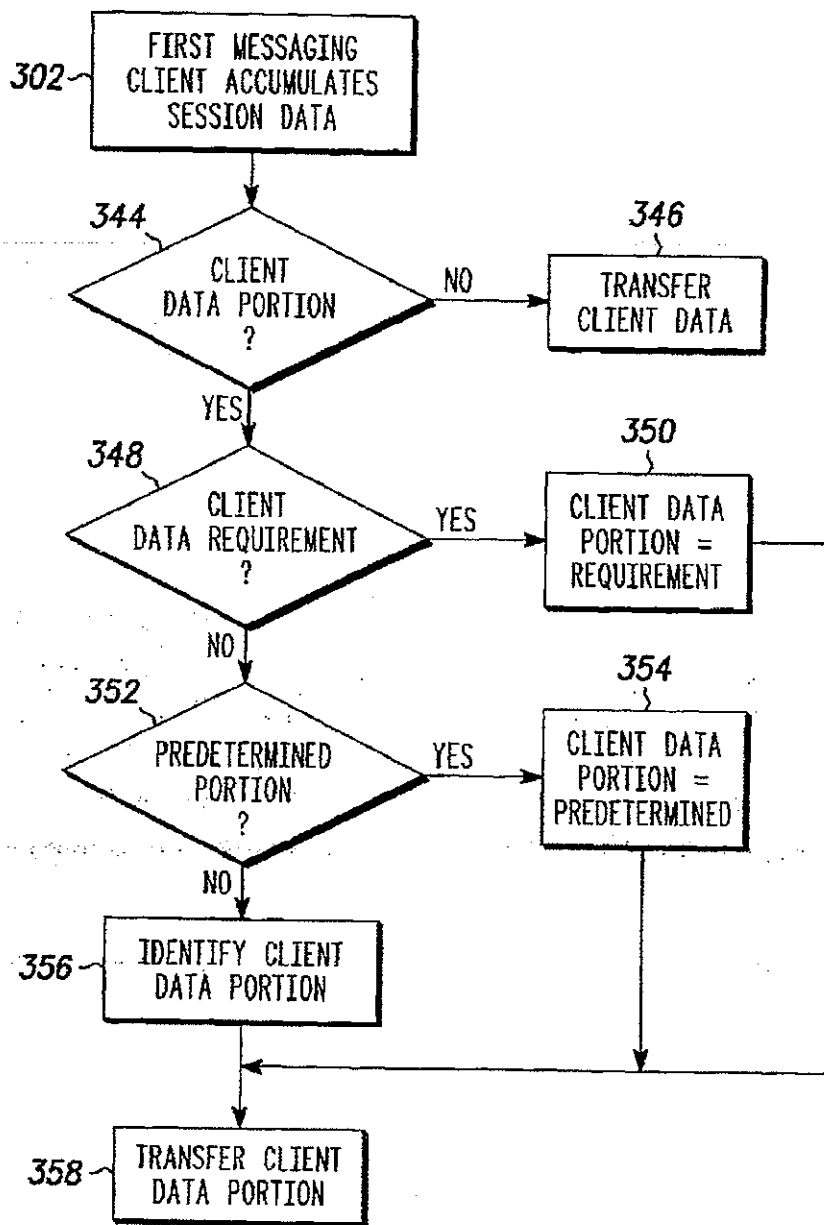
302
FIRST MESSAGING CLIENT ACCUMULATES SESSION DATA

344
CLIENT DATA PORTION ?

NO

346
TRANSFER CLIENT DATA

YES

348
CLIENT DATA REQUIREMENT ?

YES

350
CLIENT DATA PORTION = REQUIREMENT

NO

352
PREDETERMINED PORTION ?

YES

354
CLIENT DATA PORTION = PREDETERMINED

NO

356
IDENTIFY CLIENT DATA PORTION

358
TRANSFER CLIENT DATA PORTION